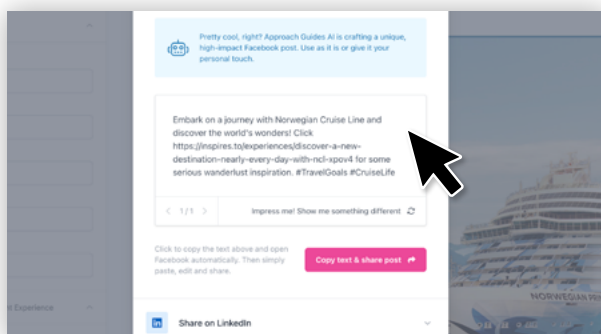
Pretty cool, right? Approach Guides AI is crafting a unique, high-impact Facebook post. Use as it is or give it your personal touch.

Embark on a journey with Norwegian Cruise Line and discover the world's wonders! Click https://inspires.to/experiences/discover-a-new-destination-nearly-every-day-with-ncl-xpov4 for some serious wanderlust inspiration. #TravelGoals #CruiseLife

1/1

Impress me! Show me something different

Click to copy the text above and open Facebook automatically. Then simply paste, edit and share.

Copy text & share post

Share on LinkedIn

Experience

NORWEGIAN